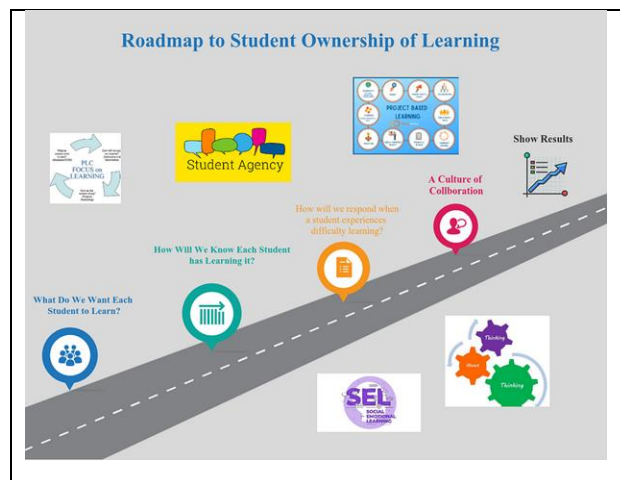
Roadmap to Student Ownership of Learning

PLC FOCUS on LEARNING

Student Agency

PROJECT BASED LEARNING

Show Results

A Culture of Colloboration

How will we respond when a student experiences difficulty learning?

How Will We Know Each Student has Learning it?

What Do We Want Each Student to Learn?

Thinking

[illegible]

Thinking

SEL SOCIAL EMOTIONAL LEARNING